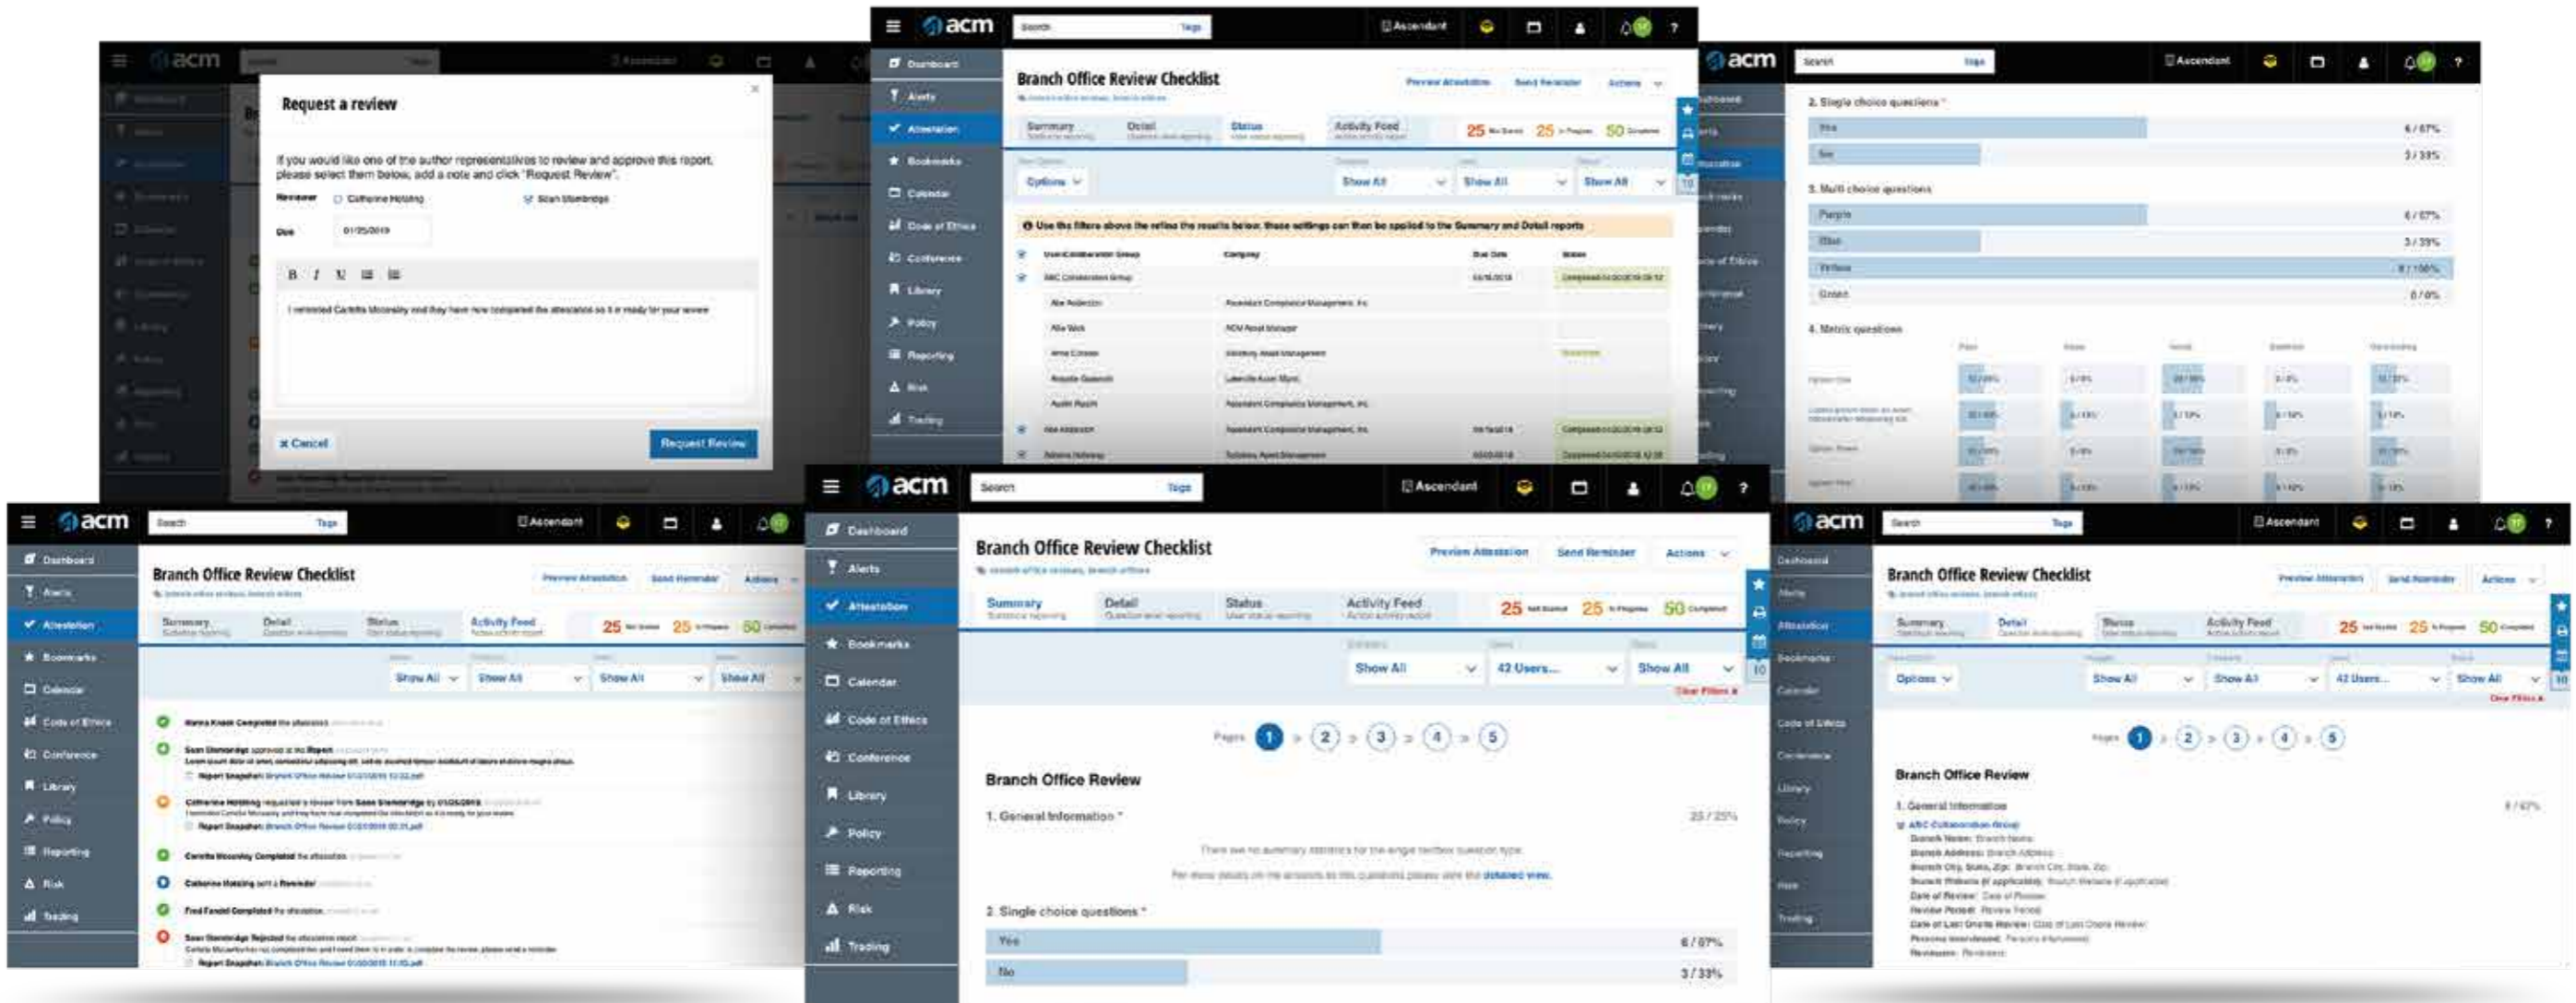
acm
Search Tags
Ascendant
?

Request a review
×
If you would like one of the author representatives to review and approve this report, please select them below, add a note and click "Request Review".
Reviewer Catherine Holding Sean Stembridge
Due 01/25/2019
B I U
I reminded Carlotta Mccosky and they have now completed the attestation so it is ready for your review
× Cancel
Request Review

acm
Search Tags
Ascendant
?
Dashboard
Alerts
Attestation
Bookmarks
Calendar
Code of Ethics
Conference
Library
Policy
Reporting
Risk
Trading

Branch Office Review Checklist
Preview Attestation Send Reminder Actions
Summary
Detail
Status
Activity Feed
25 25 50
Options
Show All Show All Show All
Use the filters above to refine the results below. these settings can then be applied to the Summary and Detail reports

acm
Search Tags
Ascendant
?
2. Single choice questions *
6 / 67%
3 / 33%
3. Multi choice questions
Purple 6 / 67%
3 / 33%
Yellow 9 / 100%
Green 0 / 0%
4. Matrix questions

acm
Search Tags
Ascendant
?
Dashboard
Alerts
Attestation
Bookmarks
Calendar
Code of Ethics
Conference
Library
Policy
Reporting
Risk
Trading
Branch Office Review Checklist
Preview Attestation Send Reminder Actions
Summary
Detail
Status
Activity Feed
25 25 50
Show All Show All Show All Show All

acm
Search Tags
Ascendant
?
Dashboard
Alerts
Attestation
Bookmarks
Calendar
Code of Ethics
Conference
Library
Policy
Reporting
Risk
Trading

Branch Office Review Checklist
Preview Attestation Send Reminder Actions
Summary
Detail
Status
Activity Feed
25 25 50
Show All 42 Users... Show All
Pages 1 2 3 4 5

Branch Office Review
1. General Information *
25 / 25%
2. Single choice questions *
Yes 6 / 67%
No 3 / 33%

acm
Search Tags
Ascendant
?
Branch Office Review Checklist
Preview Attestation Send Reminder Actions
Summary
Detail
Status
Activity Feed
25 25 50
Options
Show All Show All 42 Users... Show All
Pages 1 2 3 4 5
Branch Office Review
1. General Information
ABC Collaboration Group